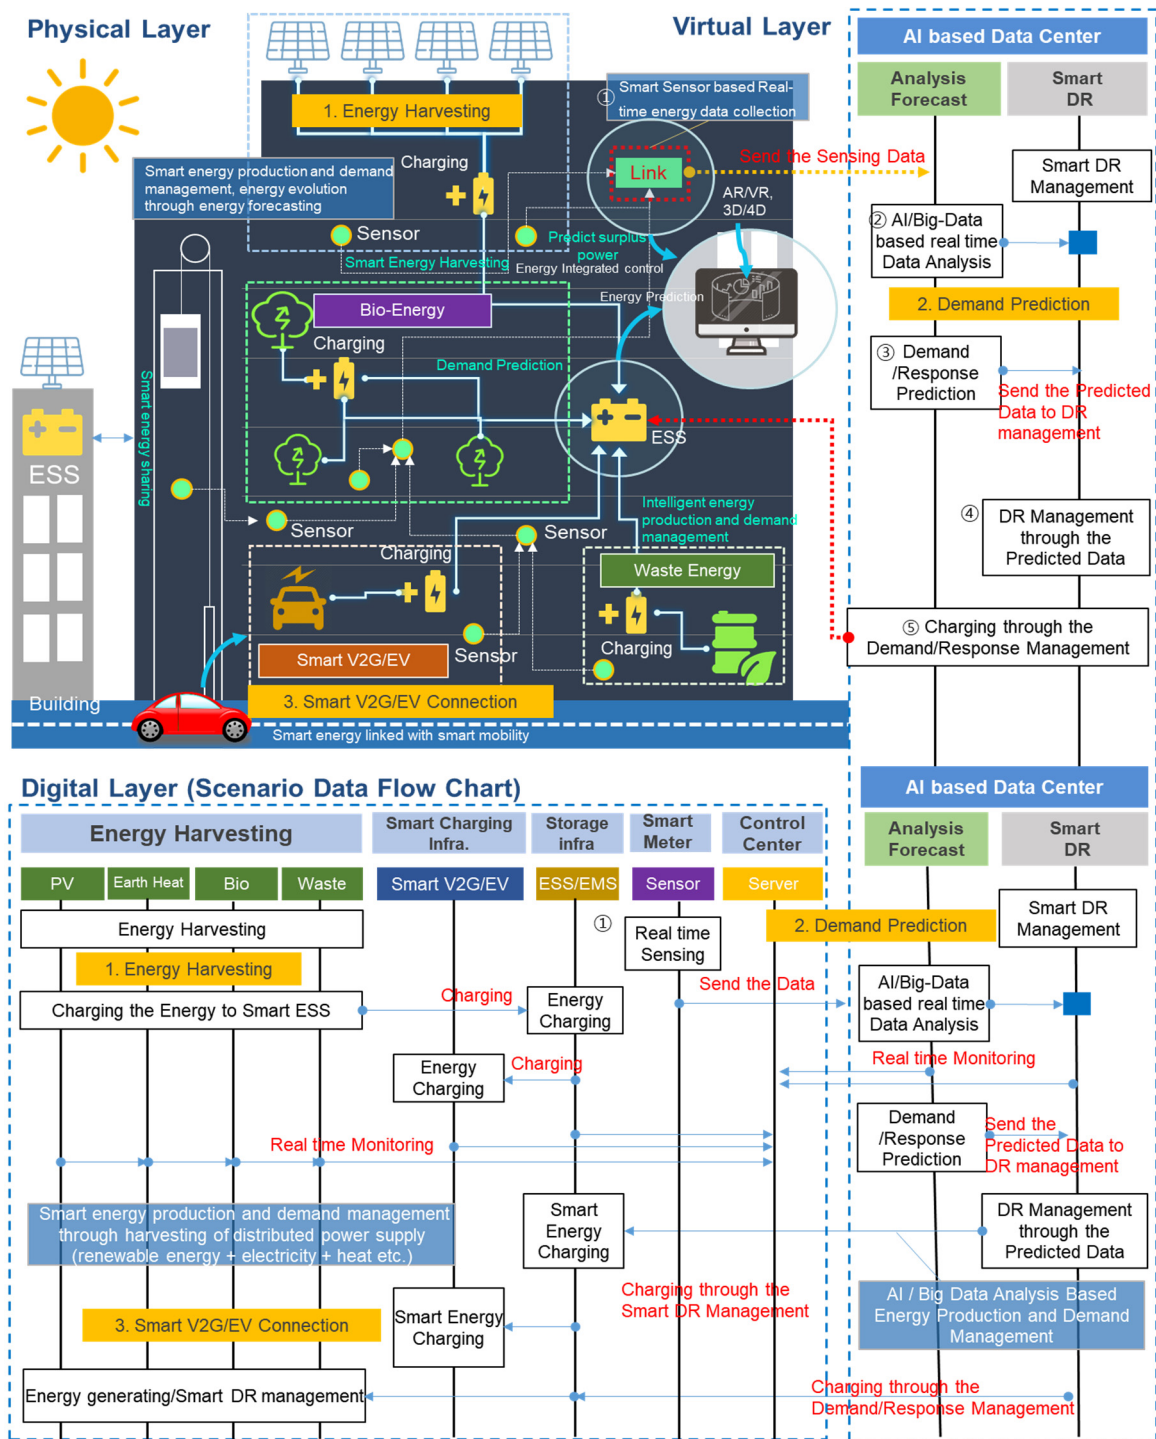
Physical Layer

Virtual Layer

AI based Data Center

Analysis Forecast

Smart DR

1. Energy Harvesting

① Smart Sensor based Real-time energy data collection

Smart energy production and demand management, energy evolution through energy forecasting

Charging

Link

Send the Sensing Data

AR/VR, 3D/4D

Smart DR Management

Sensor

Predict surplus power

Smart Energy Harvesting

Energy Integrated control

② AI/Big-Data based real time Data Analysis

Energy Prediction

Bio-Energy

2. Demand Prediction

Charging

Demand Prediction

③ Demand /Response Prediction

Send the Predicted Data to DR management

ESS

Smart energy sharing

ESS

Intelligent energy production and demand management

④ DR Management through the Predicted Data

Sensor

Sensor

Charging

Waste Energy

⑤ Charging through the Demand/Response Management

Smart V2G/EV

Sensor

Charging

Building

3. Smart V2G/EV Connection

Smart energy linked with smart mobility

Digital Layer (Scenario Data Flow Chart)

AI based Data Center

Energy Harvesting

Smart Charging Infra.

Storage infra

Smart Meter

Control Center

Analysis Forecast

Smart DR

PV

Earth Heat

Bio

Waste

Smart V2G/EV

ESS/EMS

Sensor

Server

Energy Harvesting

①

Real time Sensing

2. Demand Prediction

Smart DR Management

1. Energy Harvesting

Send the Data

AI/Big-Data based real time Data Analysis

Charging the Energy to Smart ESS

Charging

Energy Charging

Energy Charging

Charging

Real time Monitoring

Demand /Response Prediction

Send the Predicted Data to DR management

Real time Monitoring

Smart energy production and demand management through harvesting of distributed power supply (renewable energy + electricity + heat etc.)

Smart Energy Charging

DR Management through the Predicted Data

Charging through the Smart DR Management

AI / Big Data Analysis Based Energy Production and Demand Management

3. Smart V2G/EV Connection

Smart Energy Charging

Energy generating/Smart DR management

Charging through the Demand/Response Management